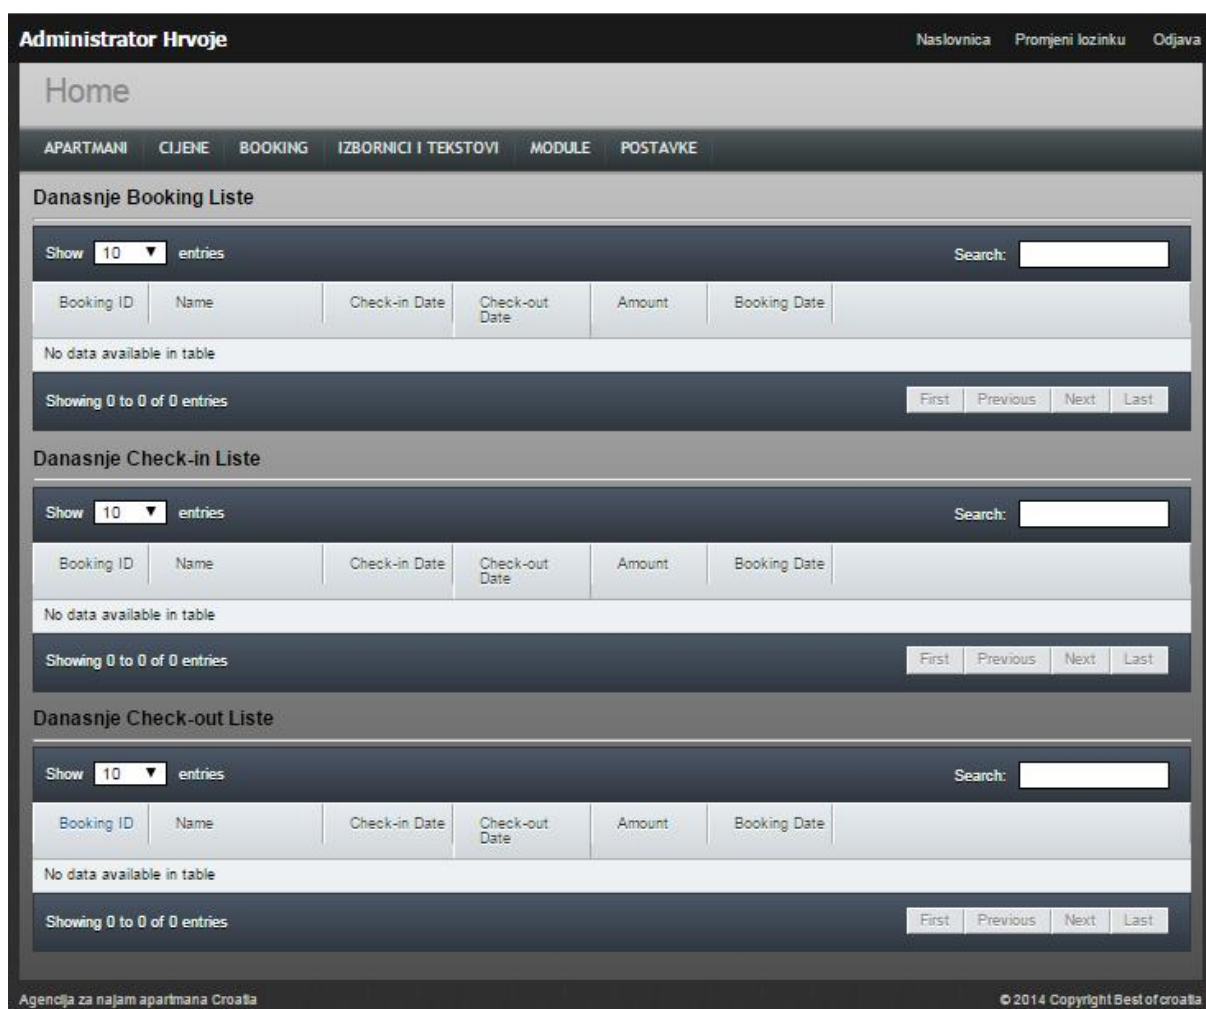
Administrator Hrvoje

Naslovnica Promjeni lozinku Odjava

Home

APARTMANI CIJENE BOOKING IZBORNICI I TEKSTOVI MODULE POSTAVKE

Danasnje Booking Liste

Show 10 entries

Search:

| Booking ID | Name | Check-in Date | Check-out Date | Amount | Booking Date |
|---|---|---|---|---|---|
| No data available in table | | | | | |

Showing 0 to 0 of 0 entries

First Previous Next Last

Danasnje Check-in Liste

Show 10 entries

Search:

| Booking ID | Name | Check-in Date | Check-out Date | Amount | Booking Date |
|---|---|---|---|---|---|
| No data available in table | | | | | |

Showing 0 to 0 of 0 entries

First Previous Next Last

Danasnje Check-out Liste

Show 10 entries

Search:

| Booking ID | Name | Check-in Date | Check-out Date | Amount | Booking Date |
|---|---|---|---|---|---|
| No data available in table | | | | | |

Showing 0 to 0 of 0 entries

First Previous Next Last

Agencija za najam apartmana Croatia

© 2014 Copyright Best of croatia